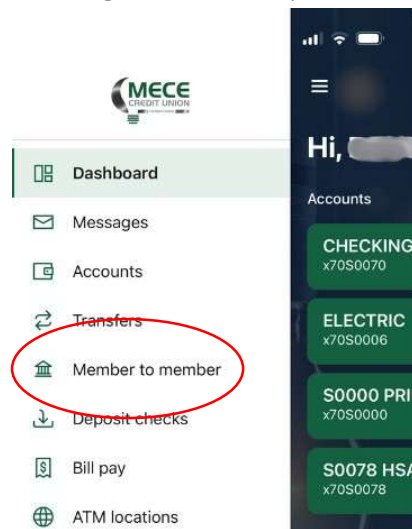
MECE
CREDIT UNION

Dashboard

Messages

Accounts

Transfers

Member to member

Deposit checks

Bill pay

ATM locations

Hi, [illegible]

Accounts

CHECKING
x70S0070

ELECTRIC
x70S0006

S0000 PRI
x70S0000

S0078 HSA
x70S0078